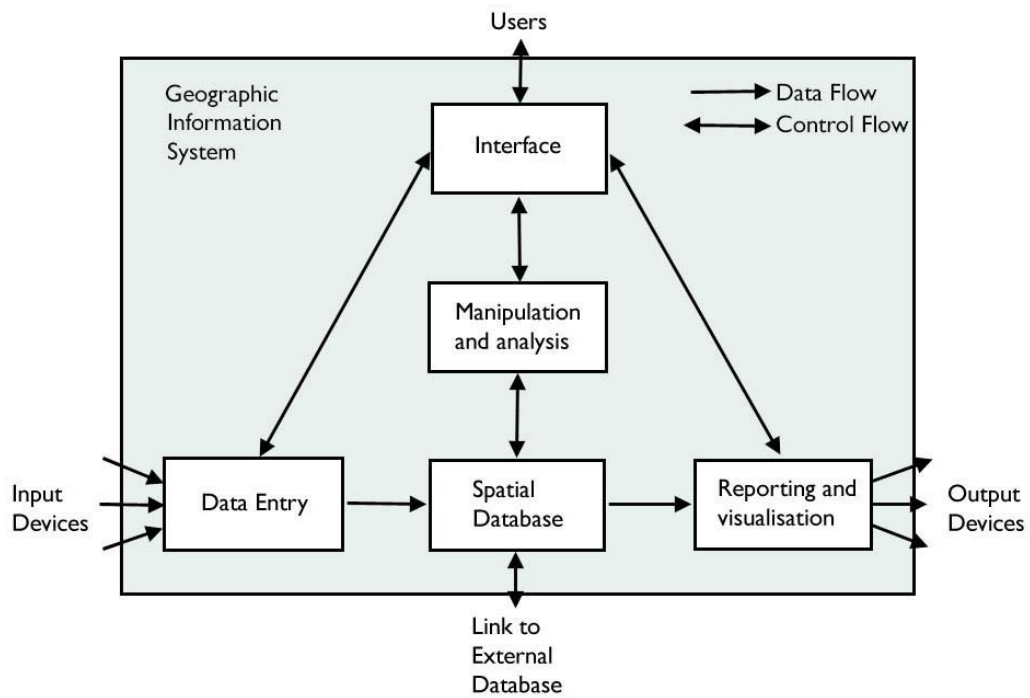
Users

Geographic Information System

Data Flow
Control Flow

Interface

Manipulation and analysis

Input Devices

Data Entry

Spatial Database

Reporting and visualisation

Output Devices

Link to External Database